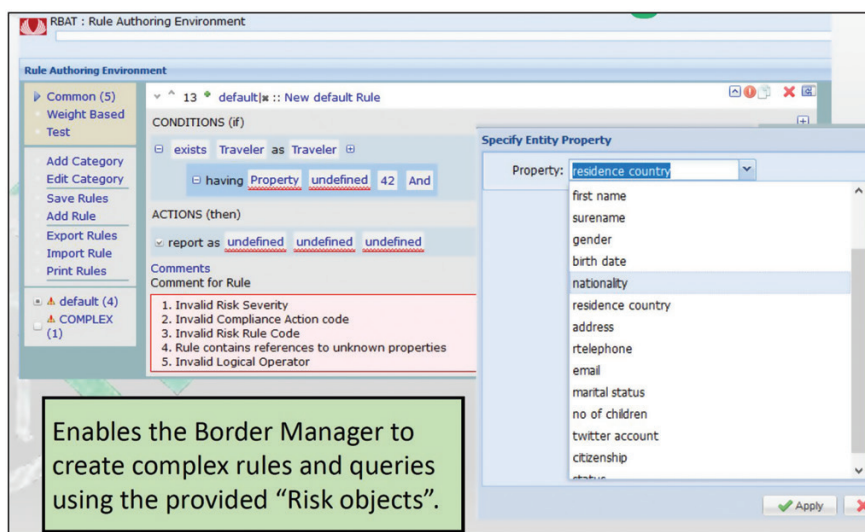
RBAT : Rule Authoring Environment

Rule Authoring Environment

Common (5)
Weight Based
Test

Add Category
Edit Category
Save Rules
Add Rule
Export Rules
Import Rule
Print Rules

default (4)
COMPLEX (1)

13 default|x :: New default Rule

CONDITIONS (if)

exists Traveler as Traveler

having Property undefined 42 And

ACTIONS (then)

report as undefined undefined undefined

Comments
Comment for Rule

1. Invalid Risk Severity
2. Invalid Compliance Action code
3. Invalid Risk Rule Code
4. Rule contains references to unknown properties
5. Invalid Logical Operator

Specify Entity Property

Property: residence country

first name
surename
gender
birth date
nationality
residence country
address
rtelephone
email
marital status
no of children
twitter account
citizenship
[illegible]

Apply

Enables the Border Manager to create complex rules and queries using the provided “Risk objects”.